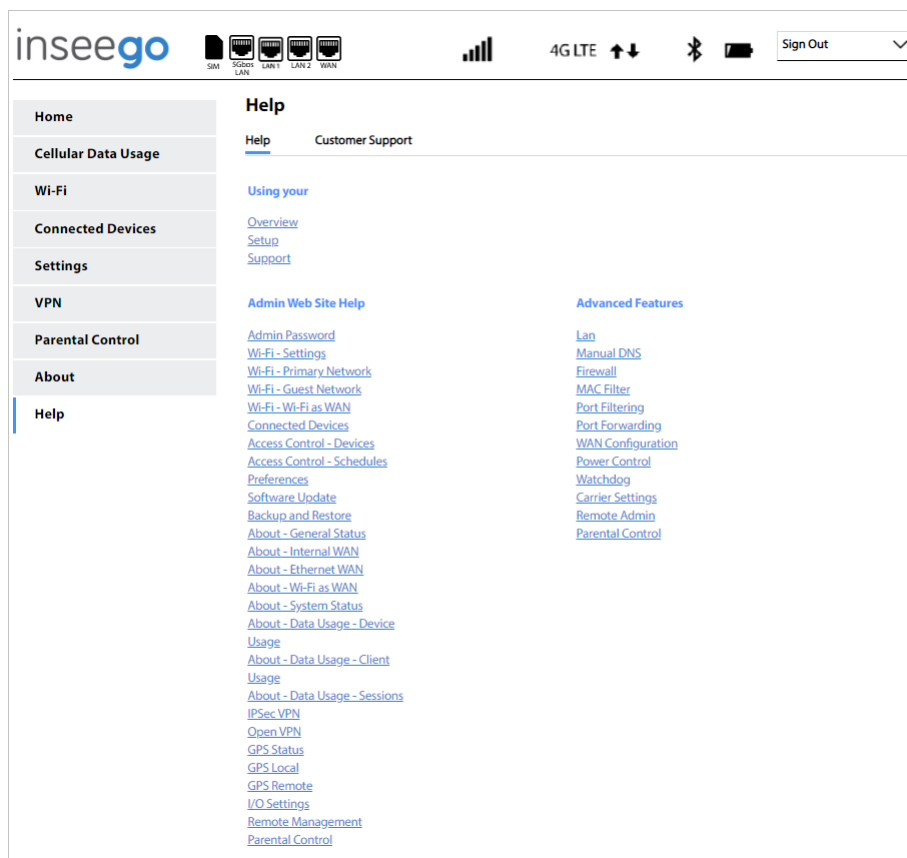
inseego

SIM 5Gbps LAN LAN 1 LAN 2 WAN

4G LTE

Sign Out

Home
Cellular Data Usage
Wi-Fi
Connected Devices
Settings
VPN
Parental Control
About
Help

Help

Help Customer Support

Using your

Overview
Setup
Support

Admin Web Site Help

Admin Password
Wi-Fi - Settings
Wi-Fi - Primary Network
Wi-Fi - Guest Network
Wi-Fi - Wi-Fi as WAN
Connected Devices
Access Control - Devices
Access Control - Schedules
Preferences
Software Update
Backup and Restore
About - General Status
About - Internal WAN
About - Ethernet WAN
About - Wi-Fi as WAN
About - System Status
About - Data Usage - Device Usage
About - Data Usage - Client Usage
About - Data Usage - Sessions
IPSec VPN
Open VPN
GPS Status
GPS Local
GPS Remote
I/O Settings
Remote Management
Parental Control

Advanced Features

Lan
Manual DNS
Firewall
MAC Filter
Port Filtering
Port Forwarding
WAN Configuration
Power Control
Watchdog
Carrier Settings
Remote Admin
Parental Control